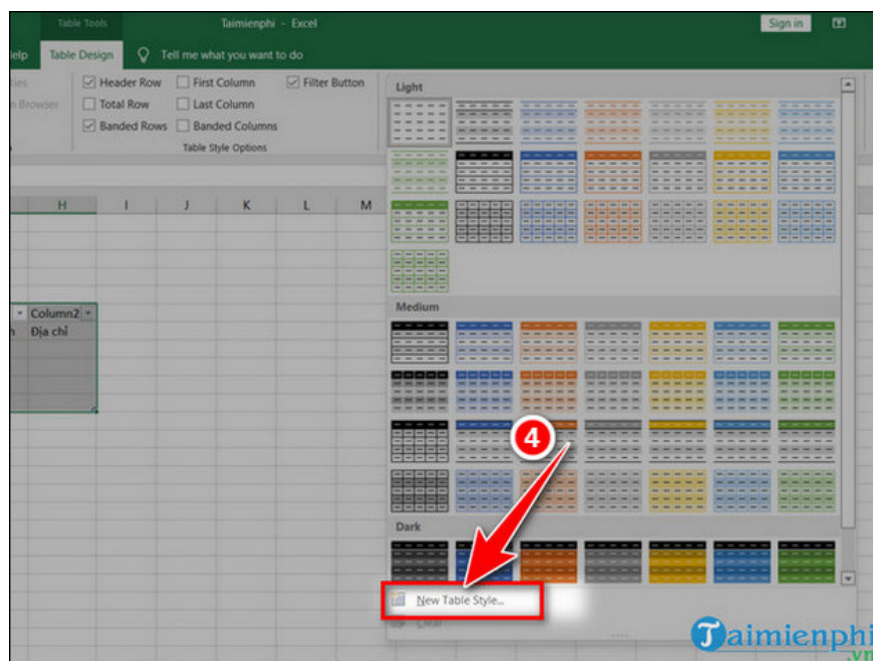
Table Tools
Taimienphi - Excel
Sign in
elp
Table Design
Tell me what you want to do
ties
n Browser
Header Row
Total Row
Banded Rows
First Column
Last Column
Banded Columns
Filter Button
Table Style Options
H
I
J
K
L
M
Column2
h
Địa chỉ
Light
Medium
Dark
4
New Table Style...
Clear
Taimienphi
.vn